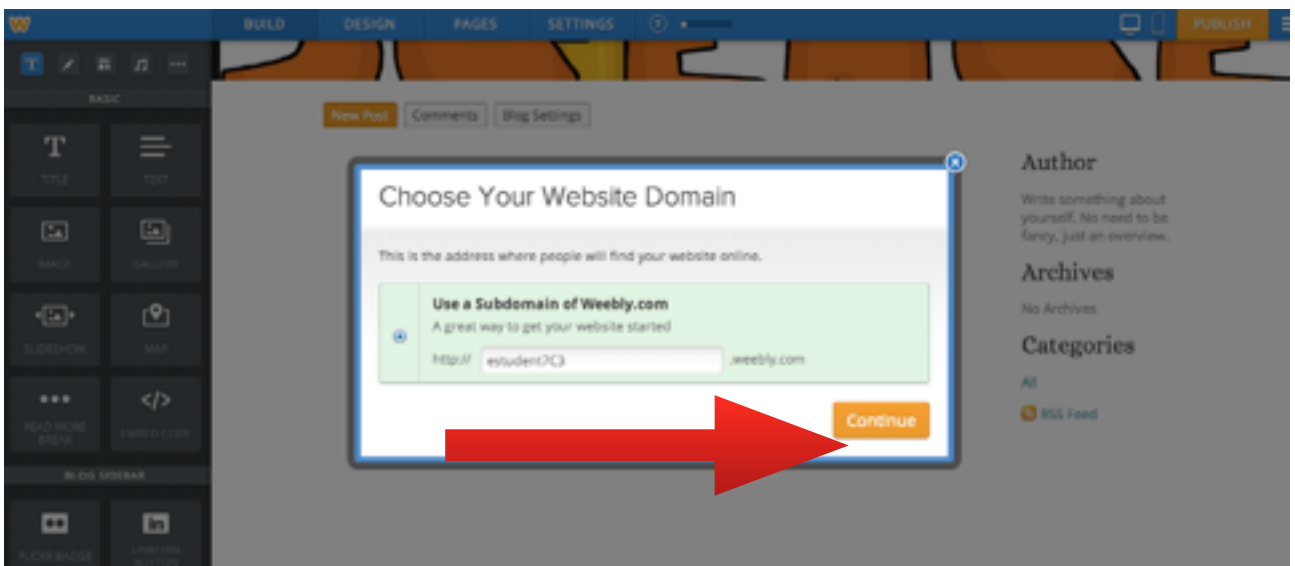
BUILD DESIGN PAGES SETTINGS PUBLISH

BASIC

TITLE TEXT

IMAGE GALLERY

SLIDESHOW MAP

READ MORE BREAK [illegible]

BLOG SIDEBAR

FLICKR BADGE LINKEDIN BUTTON

New Post Comments Blog Settings

Choose Your Website Domain

This is the address where people will find your website online.

Use a Subdomain of Weebly.com

A great way to get your website started

http:// estudent7C3 .weebly.com

Continue

Author

Write something about yourself. No need to be fancy, just an overview.

Archives

No Archives

Categories

All

RSS Feed